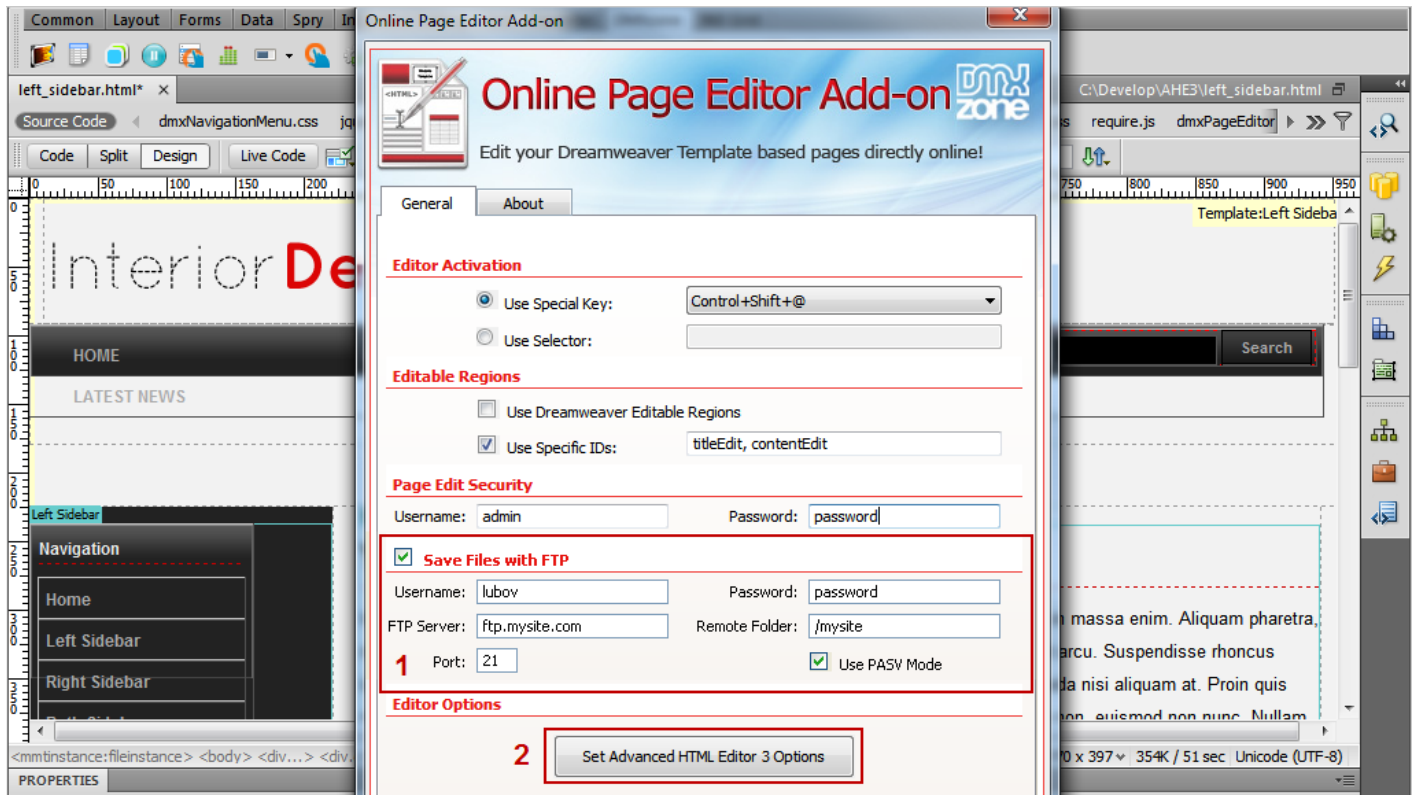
Common | Layout | Forms | Data | Spry | In

left_sidebar.html*

Source Code | dmxNavigationMenu.css | jq

Code | Split | Design | Live Code

InteriorDe

HOME
LATEST NEWS

Left Sidebar
Navigation
Home
Left Sidebar
Right Sidebar

<mmtinstance:fileinstance> <body> <div...> <div.

PROPERTIES

C:\Develop\AHE3\left_sidebar.html

s | require.js | dmxPageEditor

Template:Left Sideba

Search

n massa enim. Aliquam pharetra, arcu. Suspendisse rhoncus da nisi aliquam at. Proin quis non, euismod non nunc. Nullam

0 x 397 | 354K / 51 sec | Unicode (UTF-8)

Online Page Editor Add-on

Online Page Editor Add-on
DMX zone
Edit your Dreamweaver Template based pages directly online!

General | About

Editor Activation
Use Special Key: Control+Shift+@
Use Selector:

Editable Regions
Use Dreamweaver Editable Regions
Use Specific IDs: titleEdit, contentEdit

Page Edit Security
Username: admin
Password: password

Save Files with FTP
Username: lubov
Password: password
FTP Server: ftp.mysite.com
Remote Folder: /mysite
1
Port: 21
Use PASV Mode

Editor Options
2
Set Advanced HTML Editor 3 Options